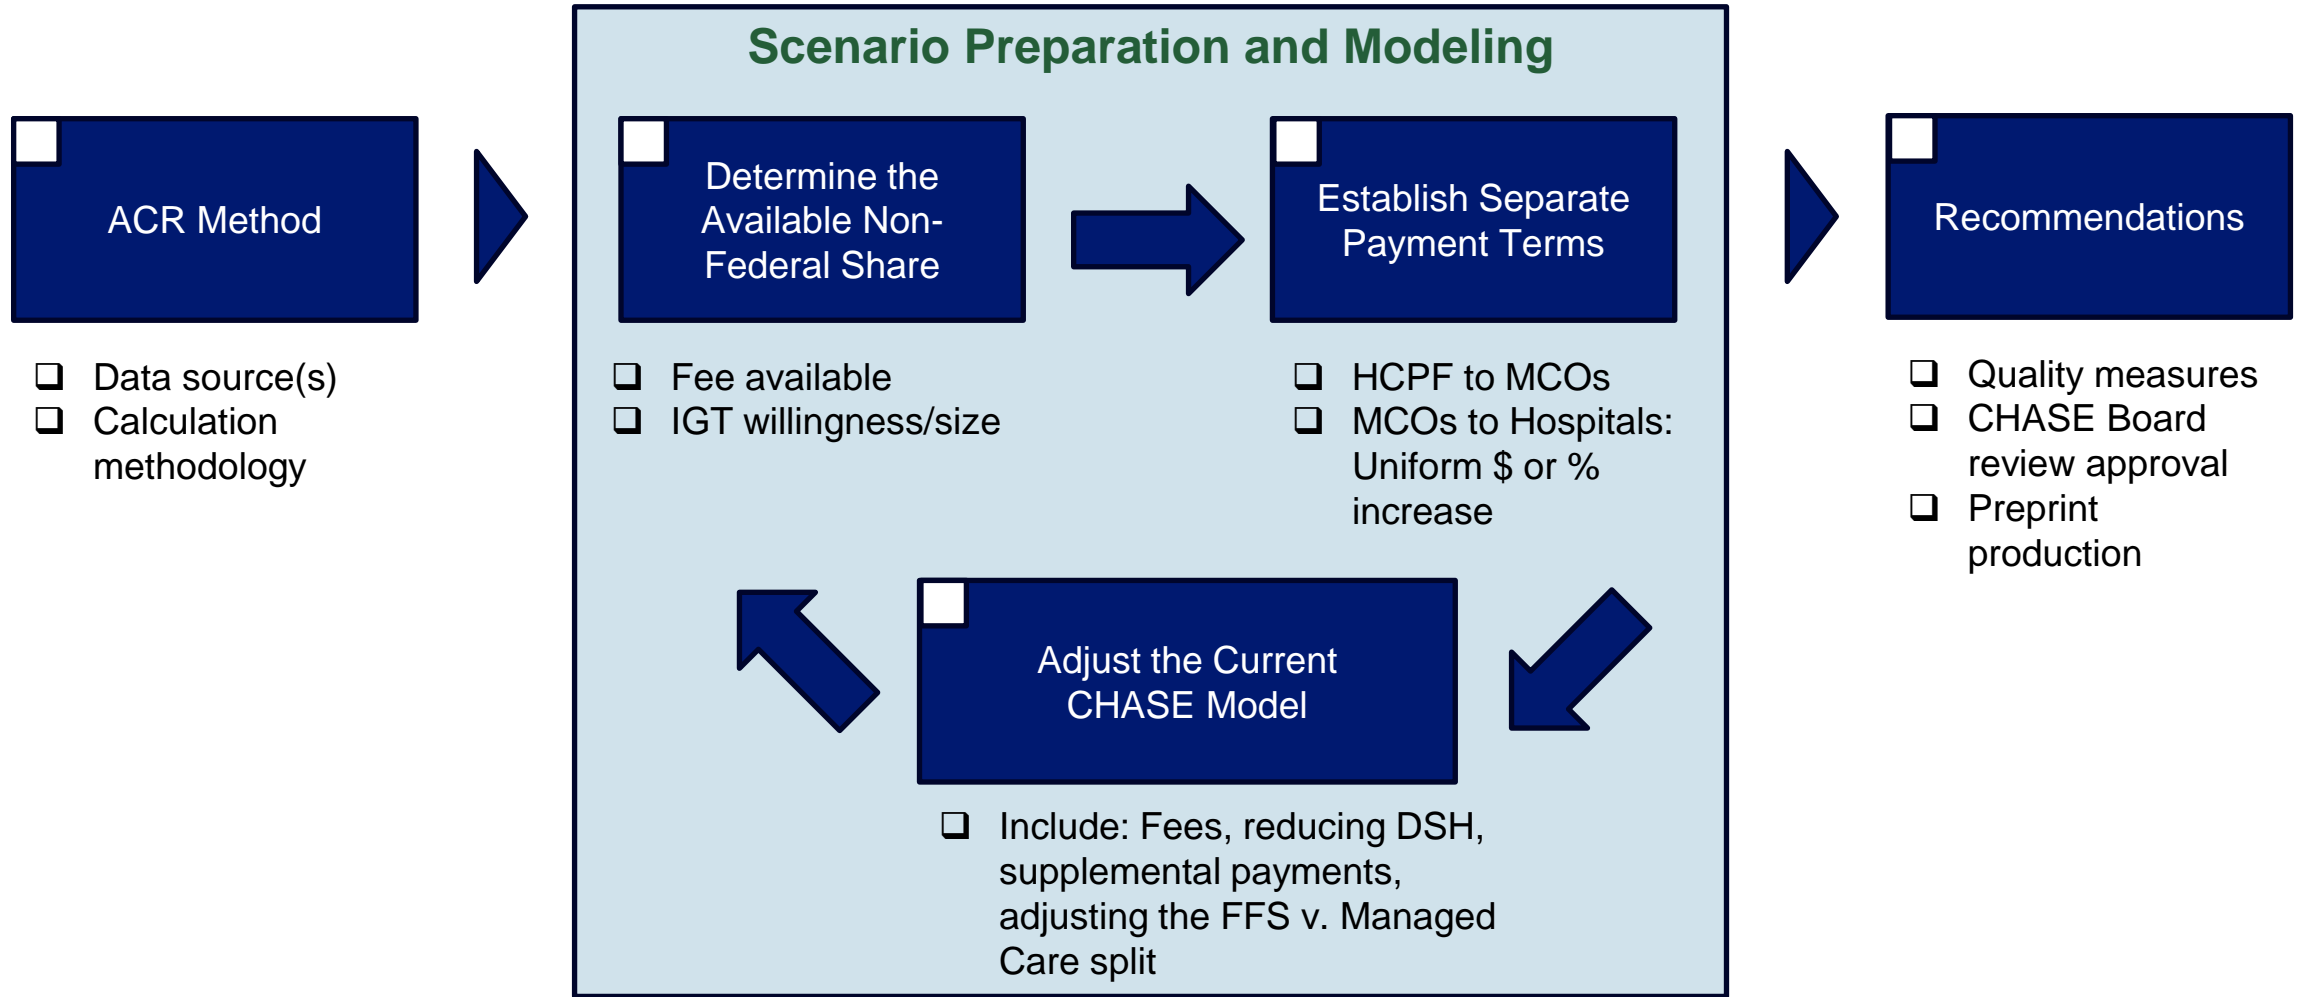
ACR Method

❑ Data source(s)
❑ Calculation methodology

Scenario Preparation and Modeling

Determine the Available Non-Federal Share

❑ Fee available
❑ IGT willingness/size

Establish Separate Payment Terms

❑ HCPF to MCOs
❑ MCOs to Hospitals: Uniform $ or % increase

Adjust the Current CHASE Model

❑ Include: Fees, reducing DSH, supplemental payments, adjusting the FFS v. Managed Care split

Recommendations

❑ Quality measures
❑ CHASE Board review approval
❑ Preprint production